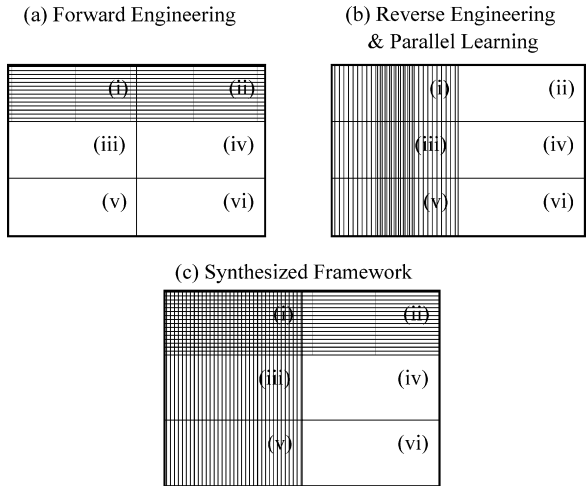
(a) Forward Engineering

| (i) | (ii) |
|---|---|
| (iii) | (iv) |
| (v) | (vi) |

(b) Reverse Engineering & Parallel Learning

| (i) | (ii) |
|---|---|
| (iii) | (iv) |
| (v) | (vi) |

(c) Synthesized Framework

| (i) | (ii) |
|---|---|
| (iii) | (iv) |
| (v) | (vi) |